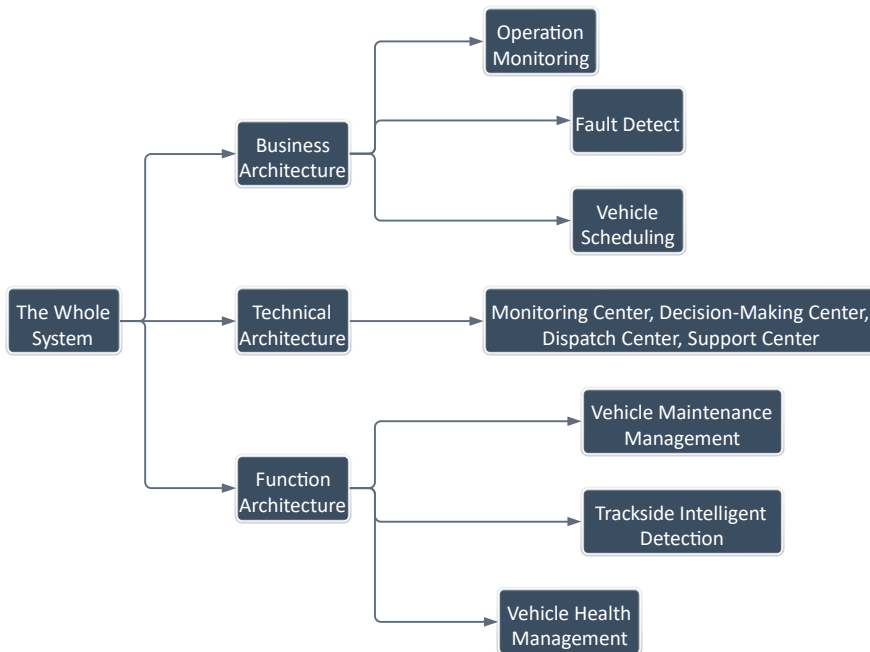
The Whole System

Business Architecture

Operation Monitoring

Fault Detect

Vehicle Scheduling

Technical Architecture

Monitoring Center, Decision-Making Center, Dispatch Center, Support Center

Function Architecture

Vehicle Maintenance Management

Trackside Intelligent Detection

Vehicle Health Management